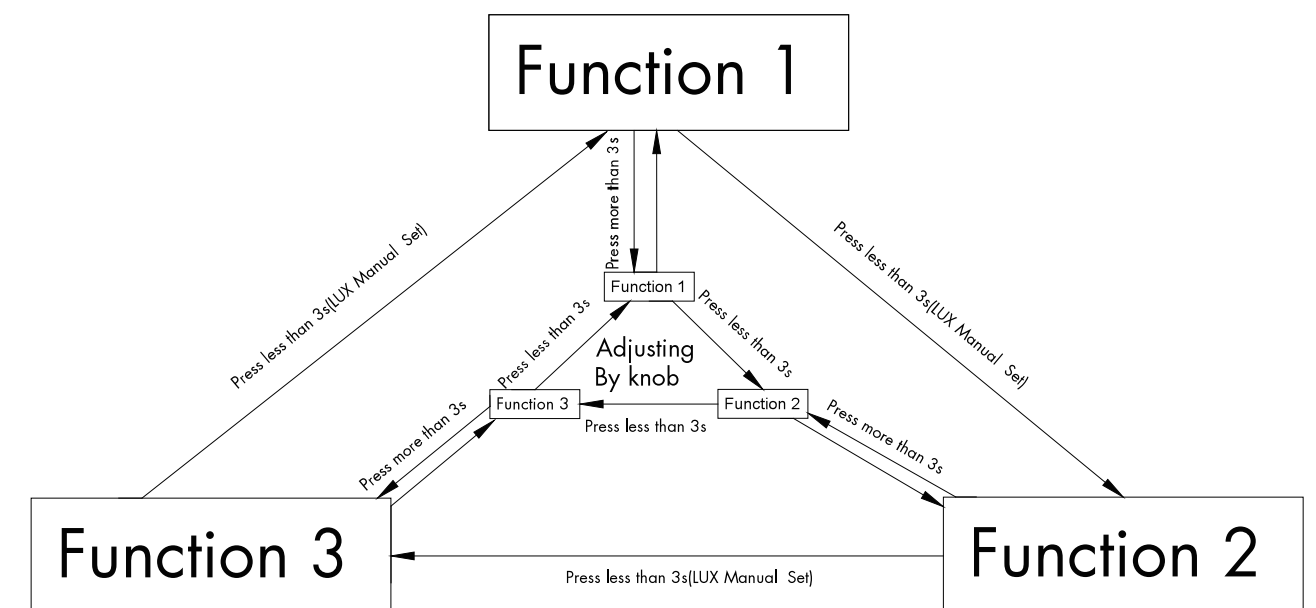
Function 1

Press more than 3s

Press less than 3s(LUX Manual Set)

Press less than 3s(LUX Manual Set)

Function 1

Press less than 3s

Press less than 3s

Adjusting By knob

Function 3

Function 2

Press less than 3s

Press more than 3s

Press more than 3s

Function 3

Function 2

Press less than 3s(LUX Manual Set)